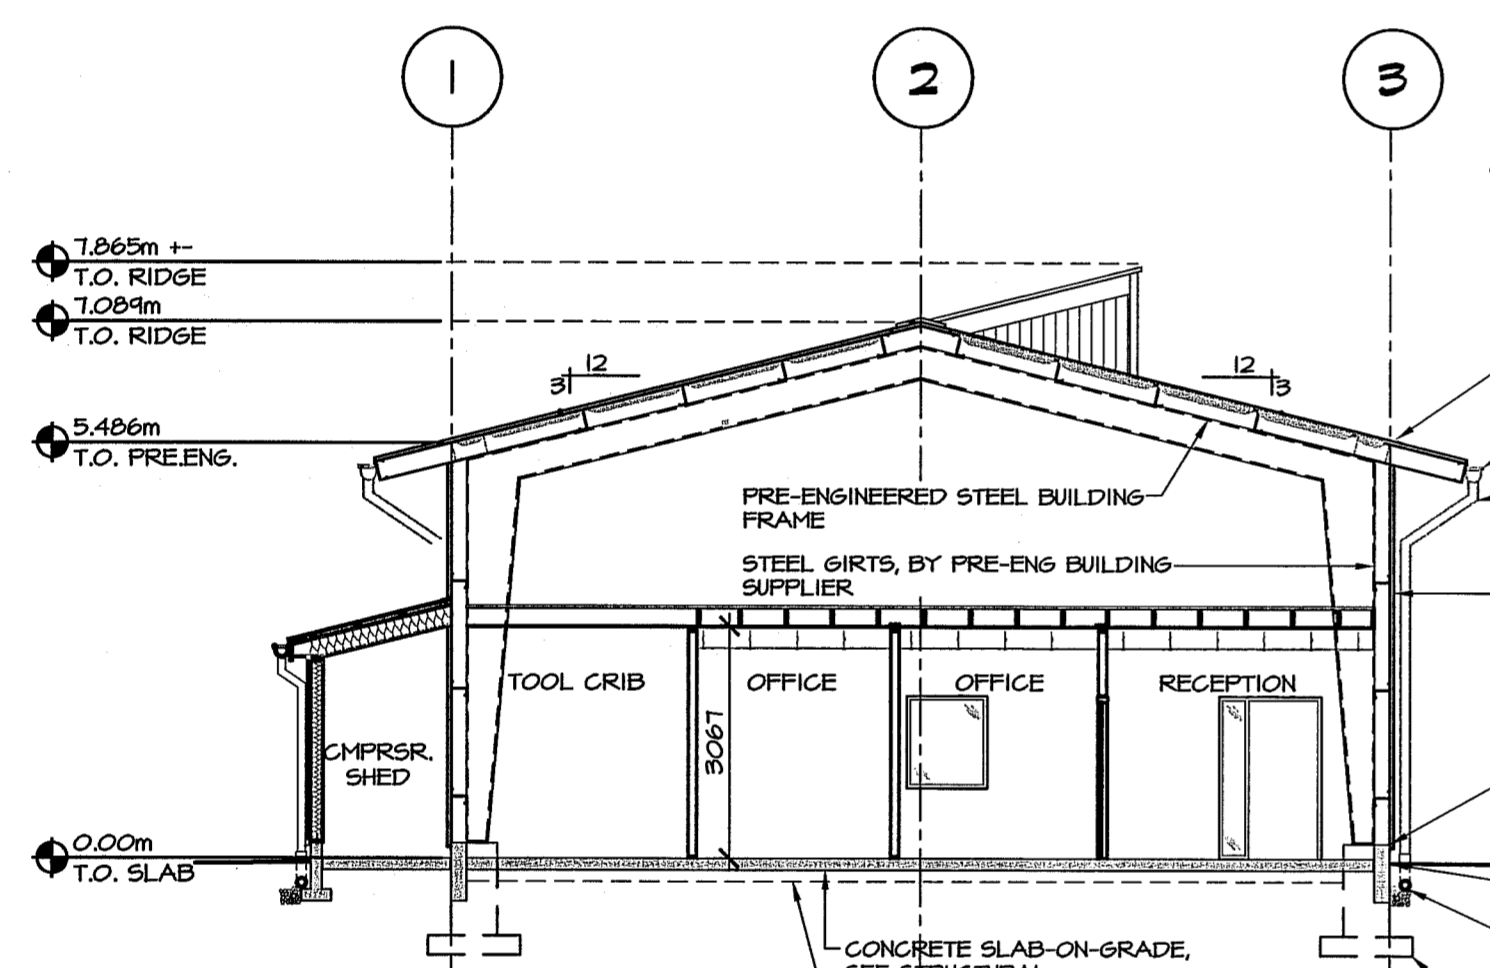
1
2
3

7.865m +-
T.O. RIDGE
7.089m
T.O. RIDGE
5.486m
T.O. PRE.ENG.

3 12
12 3

PRE-ENGINEERED STEEL BUILDING FRAME

STEEL GIRTS, BY PRE-ENG BUILDING SUPPLIER

TOOL CRIB
OFFICE
OFFICE
RECEPTION
CMPRSR. SHED
3067

0.00m
T.O. SLAB

CONCRETE SLAB-ON-GRADE, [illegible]